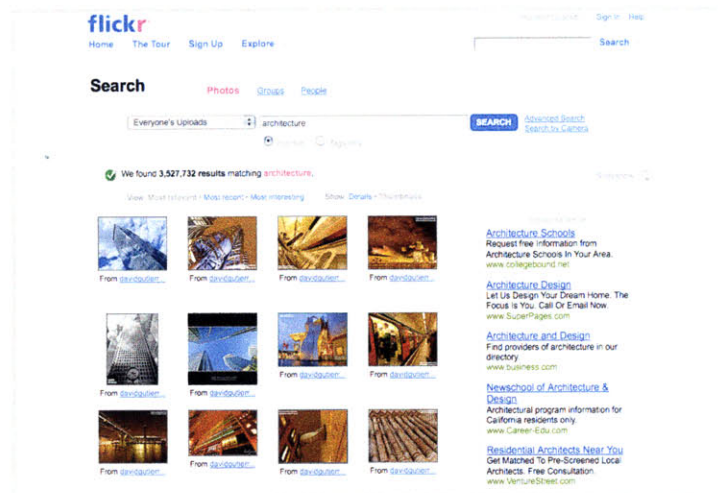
flickr

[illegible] Sign In Help

Home The Tour Sign Up Explore

Search

Search

Photos Groups People

Everyone's Uploads

architecture

SEARCH

Advanced Search
Search by Camera

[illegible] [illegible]

We found 3,527,732 results matching architecture.

View: Most relevant • Most recent • Most interesting

Show: Details • Thumbnails

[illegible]

From davidgutierr...

From davidgutierr...

From davidgutierr...

From davidgutierr...

From davidgutierr...

From davidgutierr...

From davidgutierr...

From davidgutierr...

From davidgutierr...

From davidgutierr...

From davidgutierr...

From davidgutierr...

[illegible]

Architecture Schools
Request free information from Architecture Schools In Your Area.
www.collegebound.net

Architecture Design
Let Us Design Your Dream Home. The Focus Is You. Call Or Email Now.
www.SuperPages.com

Architecture and Design
Find providers of architecture in our directory.
www.business.com

Newschool of Architecture & Design
Architectural program information for California residents only.
www.Career-Edu.com

Residential Architects Near You
Get Matched To Pre-Screened Local Architects. Free Consultation.
www.VentureStreet.com